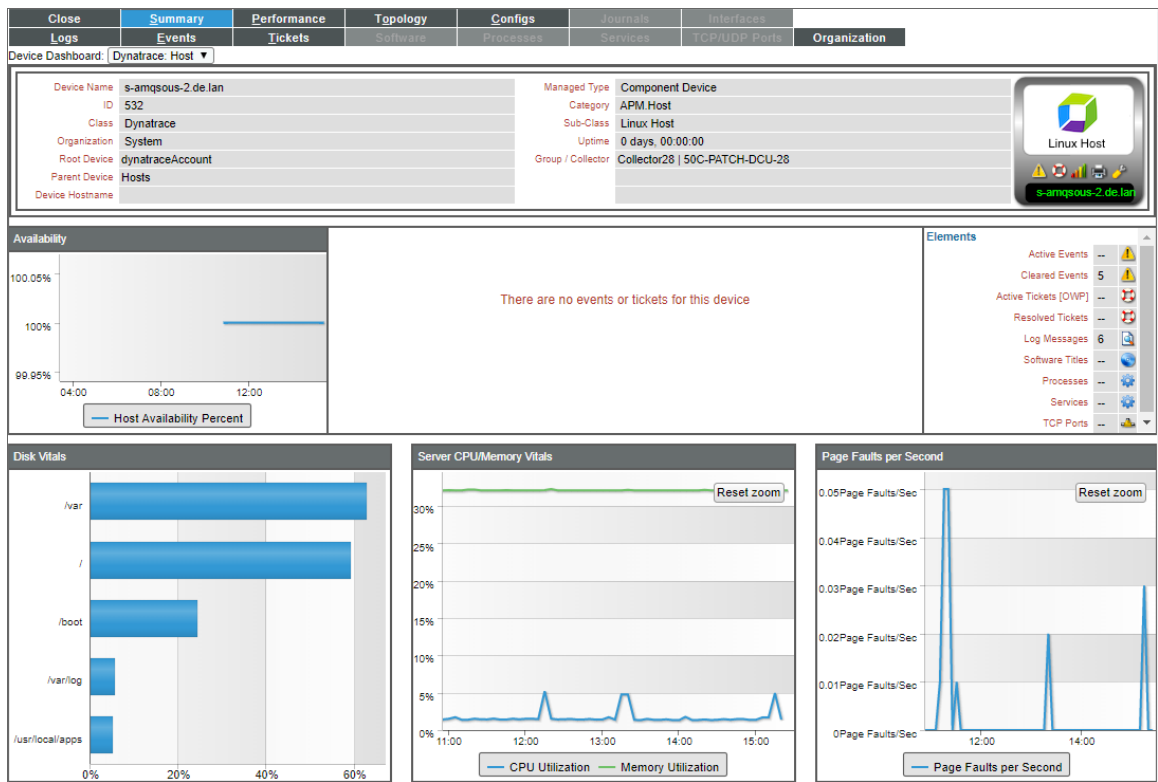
Close | Summary | Performance | Topology | Configs | Journals | Interfaces
Logs | Events | Tickets | Software | Processes | Services | TCP/UDP Ports | Organization

Device Dashboard: Dynatrace: Host ▼

| | | | |
|---|---|---|---|
| Device Name | s-amqsous-2.de.lan | Managed Type | Component Device |
| ID | 532 | Category | APM.Host |
| Class | Dynatrace | Sub-Class | Linux Host |
| Organization | System | Uptime | 0 days, 00:00:00 |
| Root Device | dynatraceAccount | Group / Collector | Collector28 \| 50C-PATCH-DCU-28 |
| Parent Device | Hosts | | |
| Device Hostname | | | |

Linux Host
s-amqsous-2.de.lan

Availability
100.05%
100%
99.95%
04:00 08:00 12:00
Host Availability Percent

There are no events or tickets for this device

Elements
| | |
|---|---|
| Active Events | -- |
| Cleared Events | 5 |
| Active Tickets [OWP] | -- |
| Resolved Tickets | -- |
| Log Messages | 6 |
| Software Titles | -- |
| Processes | -- |
| Services | -- |
| TCP Ports | -- |

Disk Vitals
/var
/
/boot
/var/log
/usr/local/apps
0% 20% 40% 60%

Server CPU/Memory Vitals
Reset zoom
30%
25%
20%
15%
10%
5%
0%
11:00 12:00 13:00 14:00 15:00
CPU Utilization Memory Utilization

Page Faults per Second
Reset zoom
0.05Page Faults/Sec
0.04Page Faults/Sec
0.03Page Faults/Sec
0.02Page Faults/Sec
0.01Page Faults/Sec
0Page Faults/Sec
12:00 14:00
Page Faults per Second